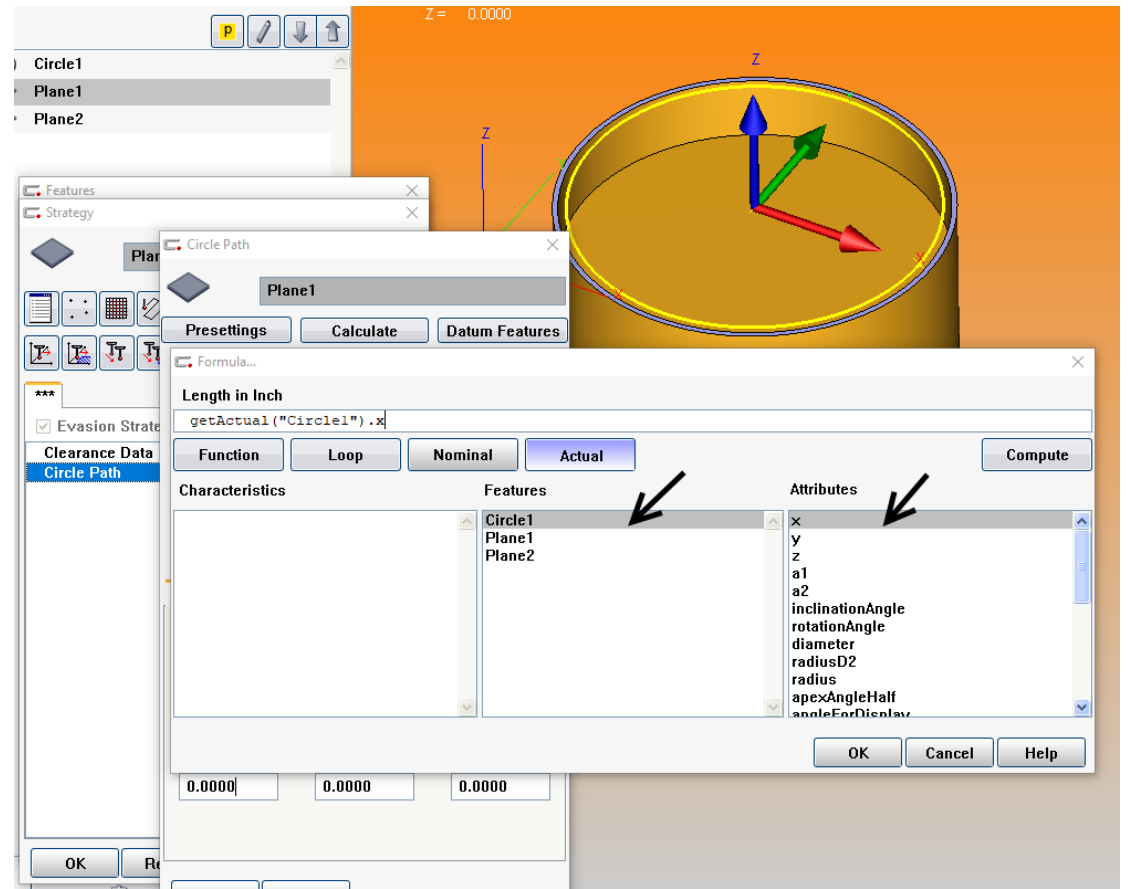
Z = 0.0000

p

Circle1
Plane1
Plane2

Z
Z

Features
Strategy

Plan

***
Evasion Strate
Clearance Data
Circle Path

OK
Re

Circle Path

Plane1

Presettings
Calculate
Datum Features

Formula...

Length in Inch
getActual("Circle1").x

Function
Loop
Nominal
Actual
Compute

Characteristics
Features
Attributes

Circle1
Plane1
Plane2

x
y
z
a1
a2
inclinationAngle
rotationAngle
diameter
radiusD2
radius
apexAngleHalf
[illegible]

OK
Cancel
Help

0.0000
0.0000
0.0000